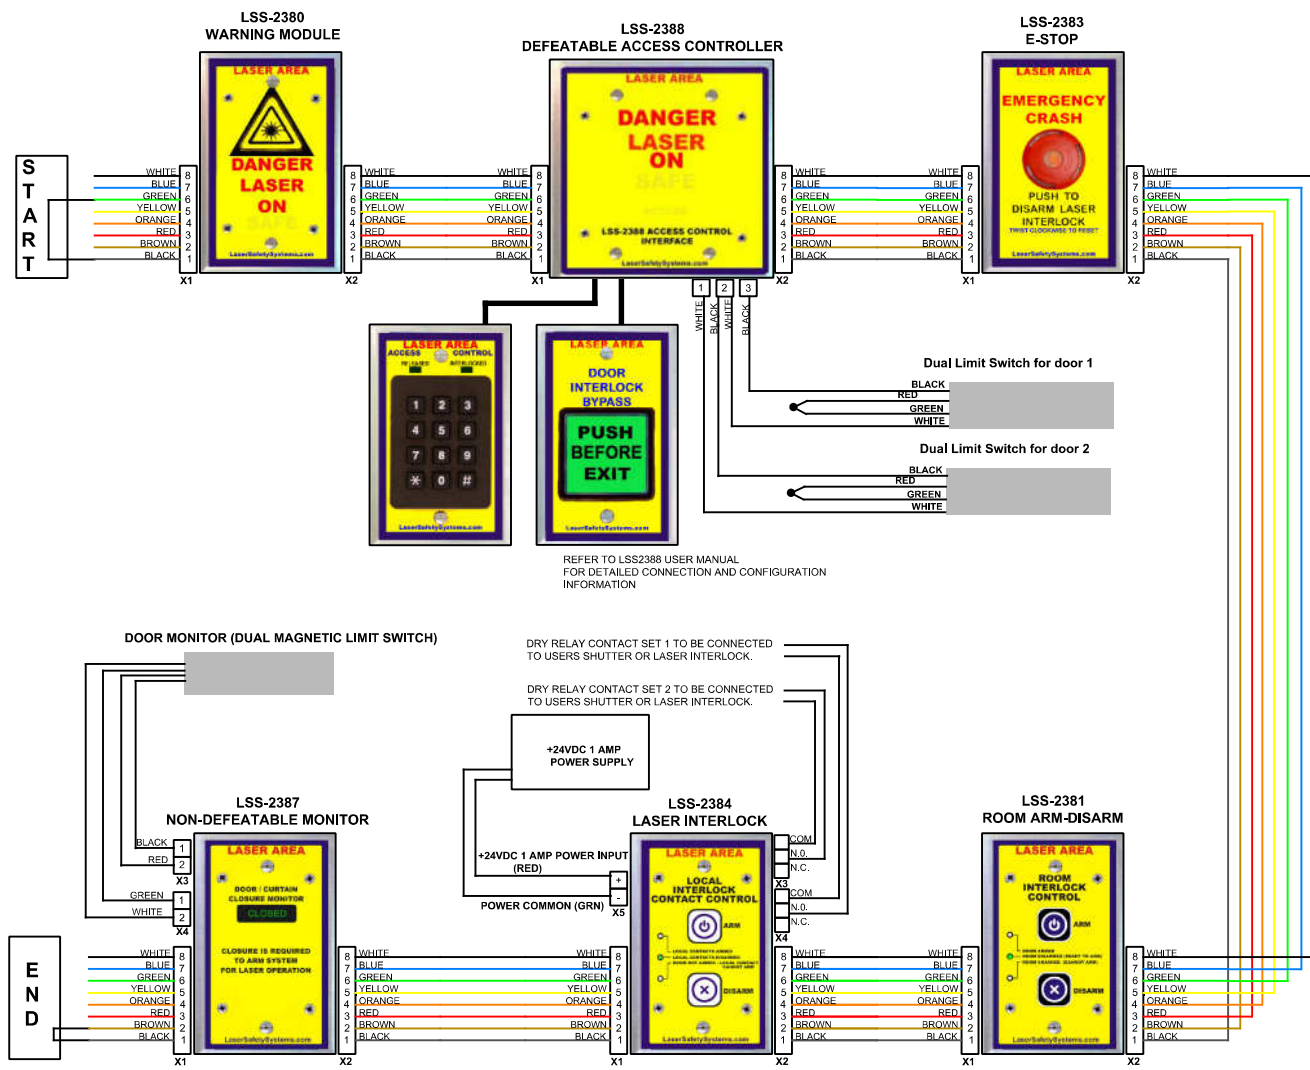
LSS-2380
WARNING MODULE

LASER AREA
DANGER
LASER
ON
LaserSafetySystems.com

LSS-2388
DEFEATABLE ACCESS CONTROLLER

LASER AREA
DANGER
LASER
ON
LSS-2388 ACCESS CONTROL INTERFACE
LaserSafetySystems.com

LSS-2383
E-STOP

LASER AREA
EMERGENCY
CRASH
PUSH TO DISARM LASER INTERLOCK
TWIST CLOCKWISE TO RESET
LaserSafetySystems.com

S
T
A
R
T

WHITE 8
BLUE 7
GREEN 6
YELLOW 5
ORANGE 4
RED 3
BROWN 2
BLACK 1
X1

8 WHITE
7 BLUE
6 GREEN
5 YELLOW
4 ORANGE
3 RED
2 BROWN
1 BLACK
X2

WHITE 8
BLUE 7
GREEN 6
YELLOW 5
ORANGE 4
RED 3
BROWN 2
BLACK 1
X1

8 WHITE
7 BLUE
6 GREEN
5 YELLOW
4 ORANGE
3 RED
2 BROWN
1 BLACK
X2

WHITE 8
BLUE 7
GREEN 6
YELLOW 5
ORANGE 4
RED 3
BROWN 2
BLACK 1
X1

8 WHITE
7 BLUE
6 GREEN
5 YELLOW
4 ORANGE
3 RED
2 BROWN
1 BLACK
X2

1 2 3
WHITE BLACK WHITE BLACK

LASER AREA
ACCESS CONTROL
1 2 3
4 5 6
7 8 9
* 0 #
LaserSafetySystems.com

LASER AREA
DOOR INTERLOCK BYPASS
PUSH BEFORE EXIT
LaserSafetySystems.com

Dual Limit Switch for door 1
BLACK
RED
GREEN
WHITE

Dual Limit Switch for door 2
BLACK
RED
GREEN
WHITE

REFER TO LSS2388 USER MANUAL FOR DETAILED CONNECTION AND CONFIGURATION INFORMATION

DOOR MONITOR (DUAL MAGNETIC LIMIT SWITCH)

DRY RELAY CONTACT SET 1 TO BE CONNECTED TO USERS SHUTTER OR LASER INTERLOCK.

DRY RELAY CONTACT SET 2 TO BE CONNECTED TO USERS SHUTTER OR LASER INTERLOCK.

+24VDC 1 AMP POWER SUPPLY

LSS-2387
NON-DEFEATABLE MONITOR

BLACK 1
RED 2
X3
GREEN 1
WHITE 2
X4

LASER AREA
DOOR / CURTAIN CLOSURE MONITOR
CLOSED
CLOSURE IS REQUIRED TO ARM SYSTEM FOR LASER OPERATION
LaserSafetySystems.com

LSS-2384
LASER INTERLOCK

+24VDC 1 AMP POWER INPUT (RED) +
POWER COMMON (GRN) -
X5

LASER AREA
LOCAL INTERLOCK CONTACT CONTROL
ARM
DISARM
LaserSafetySystems.com

COM
N.O.
N.C.
X3
COM
N.O.
N.C.
X4

LSS-2381
ROOM ARM-DISARM

LASER AREA
ROOM INTERLOCK CONTROL
ARM
DISARM
LaserSafetySystems.com

E
N
D

WHITE 8
BLUE 7
GREEN 6
YELLOW 5
ORANGE 4
RED 3
BROWN 2
BLACK 1
X1

8 WHITE
7 BLUE
6 GREEN
5 YELLOW
4 ORANGE
3 RED
2 BROWN
1 BLACK
X2

WHITE 8
BLUE 7
GREEN 6
YELLOW 5
ORANGE 4
RED 3
BROWN 2
BLACK 1
X1

8 WHITE
7 BLUE
6 GREEN
5 YELLOW
4 ORANGE
3 RED
2 BROWN
1 BLACK
X2

WHITE 8
BLUE 7
GREEN 6
YELLOW 5
ORANGE 4
RED 3
BROWN 2
BLACK 1
X1

8 WHITE
7 BLUE
6 GREEN
5 YELLOW
4 ORANGE
3 RED
2 BROWN
1 BLACK
X2